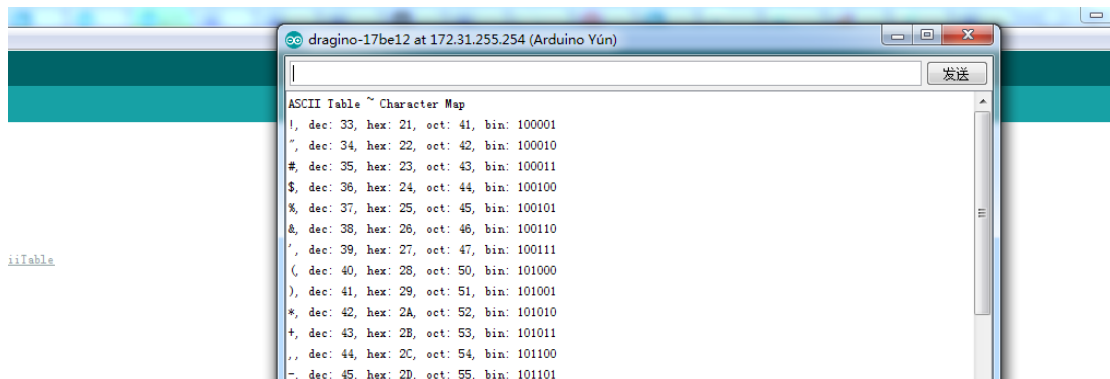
dragino-17be12 at 172.31.255.254 (Arduino Yún)

发送

ASCII Table ~ Character Map
!, dec: 33, hex: 21, oct: 41, bin: 100001
", dec: 34, hex: 22, oct: 42, bin: 100010
#, dec: 35, hex: 23, oct: 43, bin: 100011
$, dec: 36, hex: 24, oct: 44, bin: 100100
%, dec: 37, hex: 25, oct: 45, bin: 100101
&, dec: 38, hex: 26, oct: 46, bin: 100110
', dec: 39, hex: 27, oct: 47, bin: 100111
(, dec: 40, hex: 28, oct: 50, bin: 101000
), dec: 41, hex: 29, oct: 51, bin: 101001
*, dec: 42, hex: 2A, oct: 52, bin: 101010
+, dec: 43, hex: 2B, oct: 53, bin: 101011
,, dec: 44, hex: 2C, oct: 54, bin: 101100
-, dec: 45, hex: 2D, oct: 55, bin: 101101

iiTable